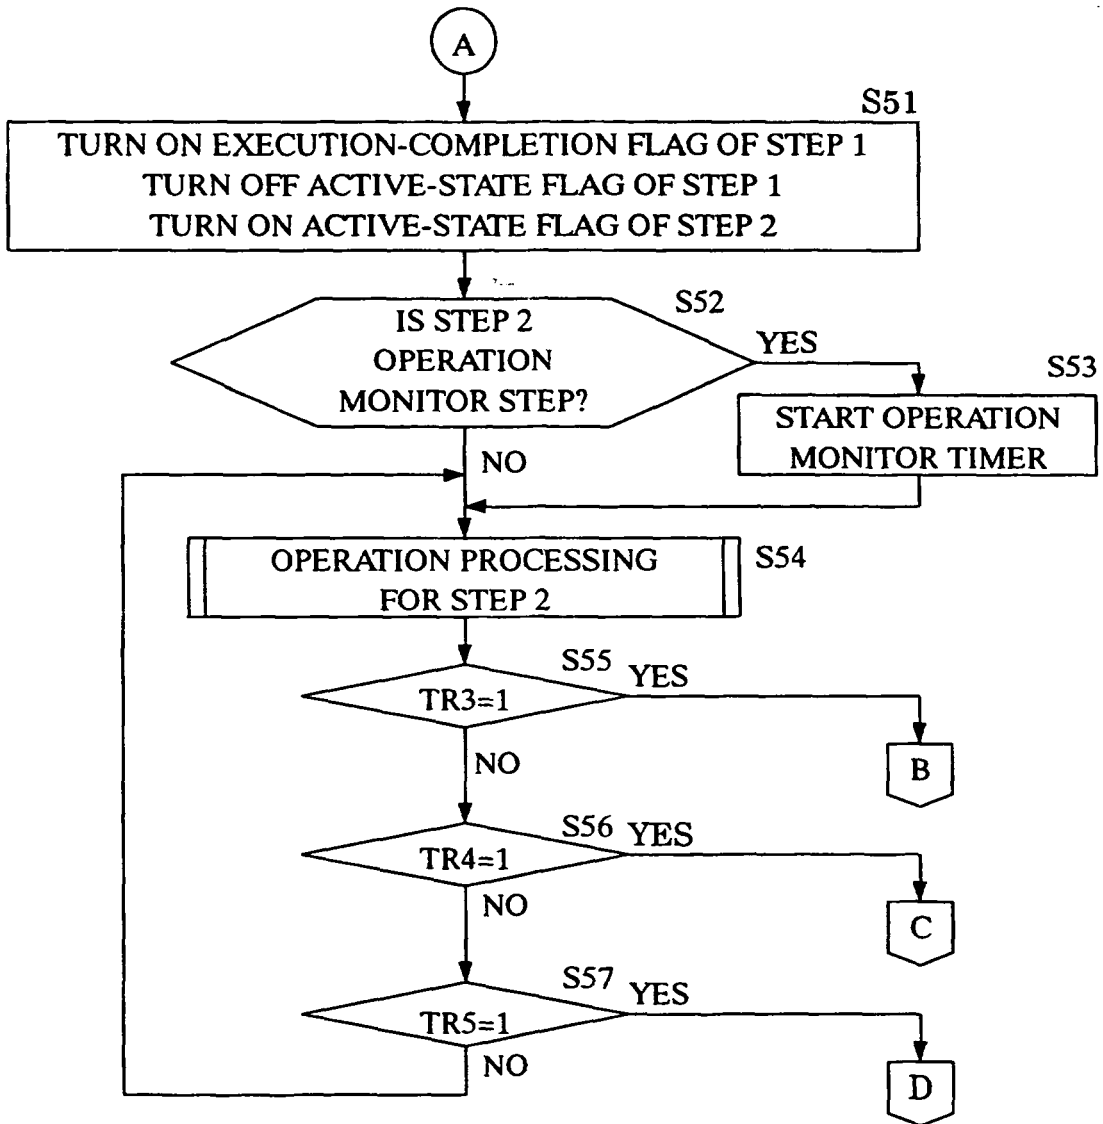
A

S51

TURN ON EXECUTION-COMPLETION FLAG OF STEP 1
TURN OFF ACTIVE-STATE FLAG OF STEP 1
TURN ON ACTIVE-STATE FLAG OF STEP 2

S52

IS STEP 2 OPERATION MONITOR STEP?

YES

S53

START OPERATION MONITOR TIMER

NO

OPERATION PROCESSING FOR STEP 2

S54

S55

YES

TR3=1

NO

B

S56

YES

TR4=1

NO

C

S57

YES

TR5=1

NO

D